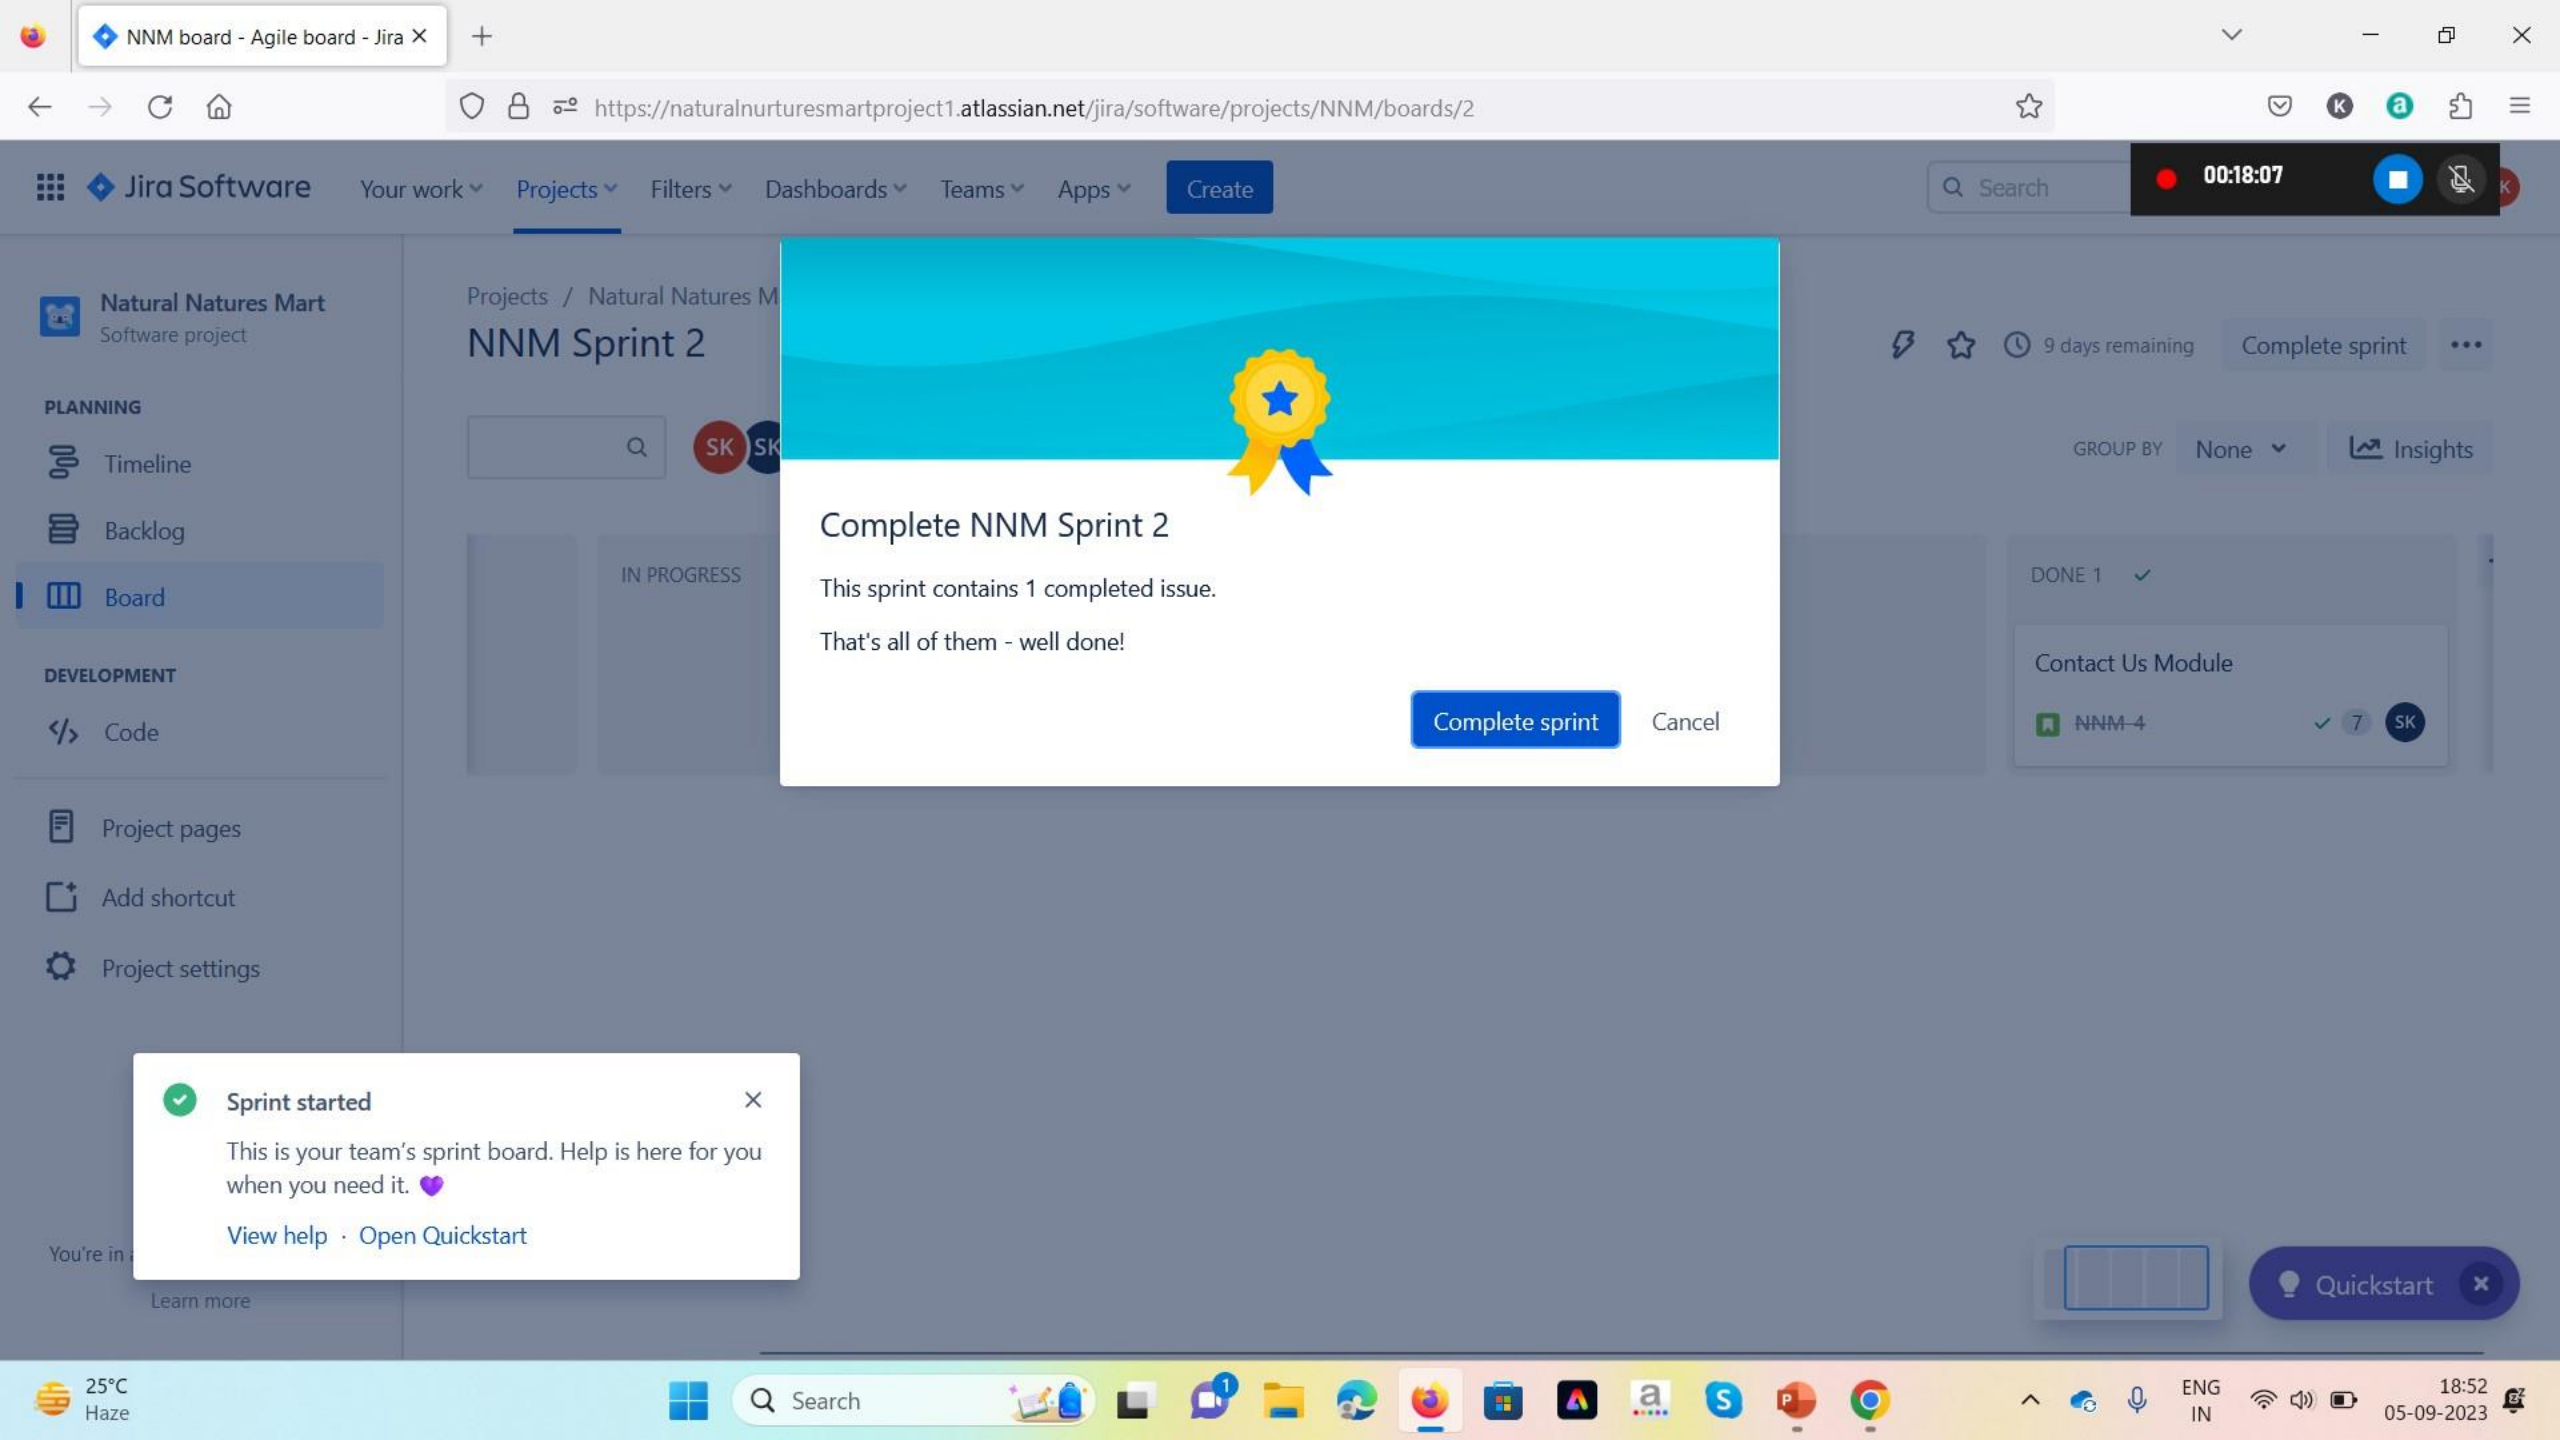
NNM board - Agile board - Jira

https://naturalnurturesmartproject1.atlassian.net/jira/software/projects/NNM/boards/2

Jira Software Your work Projects Filters Dashboards Teams Apps Create

Search

00:18:07

Natural Natures Mart
Software project

PLANNING
Timeline
Backlog
Board

DEVELOPMENT
Code

Project pages
Add shortcut
Project settings

You're in

Learn more

Projects / Natural Natures M

NNM Sprint 2

9 days remaining Complete sprint

SK SK

GROUP BY None Insights

IN PROGRESS

DONE 1

Contact Us Module

NNM-4 7 SK

Complete NNM Sprint 2

This sprint contains 1 completed issue.

That's all of them - well done!

Complete sprint Cancel

Sprint started

This is your team's sprint board. Help is here for you when you need it. 💜

View help · Open Quickstart

Quickstart

25°C
Haze

Search

ENG
IN

18:52
05-09-2023